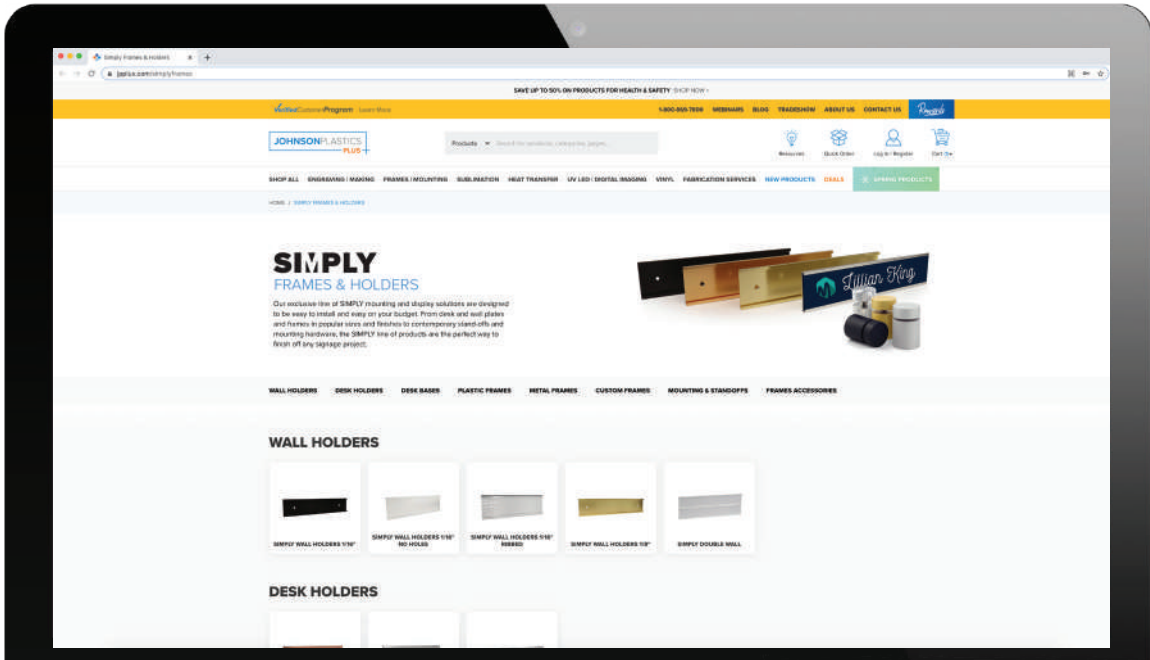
Simply Frames & Holders

jpplus.com/simplyframes

SAVE UP TO 50% ON PRODUCTS FOR HEALTH & SAFETY SHOP NOW >

VerifiedCustomerProgram Learn More

1-800-869-7800 WEBINARS BLOG TRADESHOW ABOUT US CONTACT US Rewards

JOHNSONPLASTICS PLUS

Products Search for products, categories, pages...

Resources Quick Order Log In / Register Cart 0

SHOP ALL ENGRAVING / MARKING FRAMES / MOUNTING SUBLIMATION HEAT TRANSFER UV LED / DIGITAL IMAGING VINYL FABRICATION SERVICES NEW PRODUCTS DEALS SPRING PRODUCTS

HOME / SIMPLY FRAMES & HOLDERS

SIMPLY
FRAMES & HOLDERS

Our exclusive line of SIMPLY mounting and display solutions are designed to be easy to install and easy on your budget. From desk and wall plates and frames in popular sizes and finishes to contemporary stand-offs and mounting hardware, the SIMPLY line of products are the perfect way to finish off any signage project.

Lillian King

WALL HOLDERS DESK HOLDERS DESK BASES PLASTIC FRAMES METAL FRAMES CUSTOM FRAMES MOUNTING & STANDOFFS FRAMES ACCESSORIES

WALL HOLDERS

SIMPLY WALL HOLDERS 1/16"

SIMPLY WALL HOLDERS 1/16" NO HOLES

SIMPLY WALL HOLDERS 1/16" RIBBED

SIMPLY WALL HOLDERS 1/8"

SIMPLY DOUBLE WALL

DESK HOLDERS